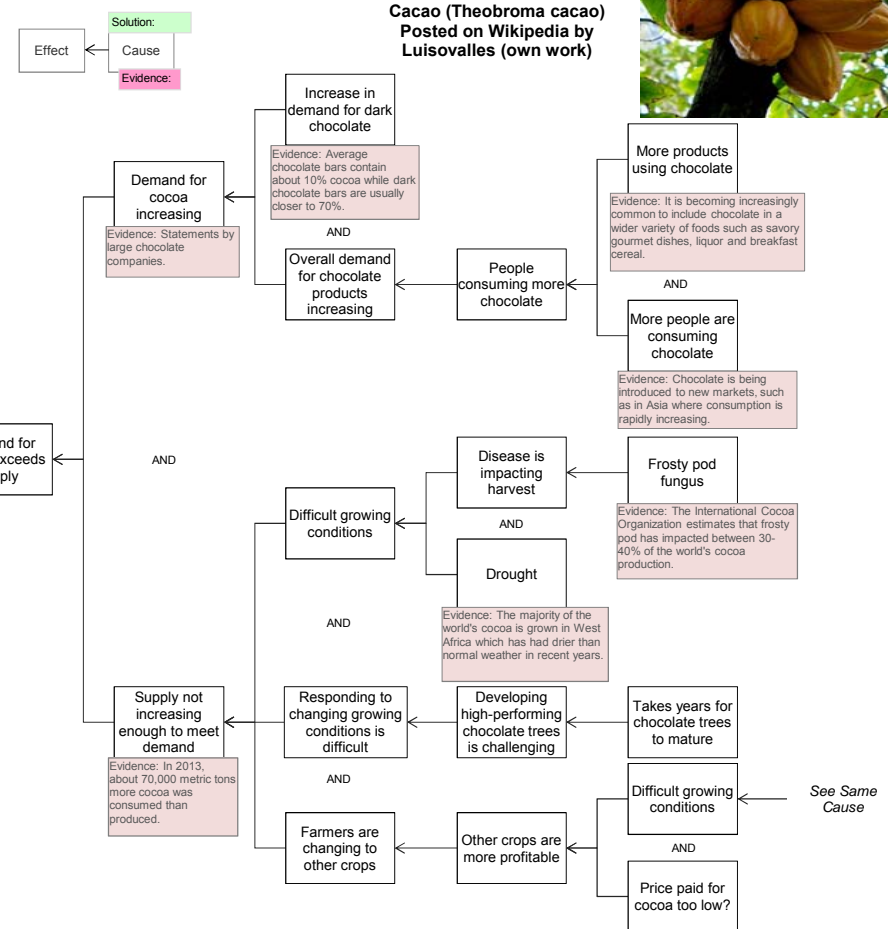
Solution:

Effect

Cause

Evidence:

Cacao (Theobroma cacao) Posted on Wikipedia by Luisovalles (own work)

Increase in demand for dark chocolate

Evidence: Average chocolate bars contain about 10% cocoa while dark chocolate bars are usually closer to 70%.

Demand for cocoa increasing

Evidence: Statements by large chocolate companies.

AND

Overall demand for chocolate products increasing

People consuming more chocolate

More products using chocolate

Evidence: It is becoming increasingly common to include chocolate in a wider variety of foods such as savory gourmet dishes, liquor and breakfast cereal.

AND

More people are consuming chocolate

Evidence: Chocolate is being introduced to new markets, such as in Asia where consumption is rapidly increasing.

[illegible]nd for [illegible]xceeds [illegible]ply

AND

Disease is impacting harvest

Frosty pod fungus

Evidence: The International Cocoa Organization estimates that frosty pod has impacted between 30-40% of the world's cocoa production.

Difficult growing conditions

AND

Drought

Evidence: The majority of the world's cocoa is grown in West Africa which has had drier than normal weather in recent years.

AND

Supply not increasing enough to meet demand

Evidence: In 2013, about 70,000 metric tons more cocoa was consumed than produced.

Responding to changing growing conditions is difficult

Developing high-performing chocolate trees is challenging

Takes years for chocolate trees to mature

AND

Difficult growing conditions

See Same Cause

Farmers are changing to other crops

Other crops are more profitable

AND

Price paid for cocoa too low?